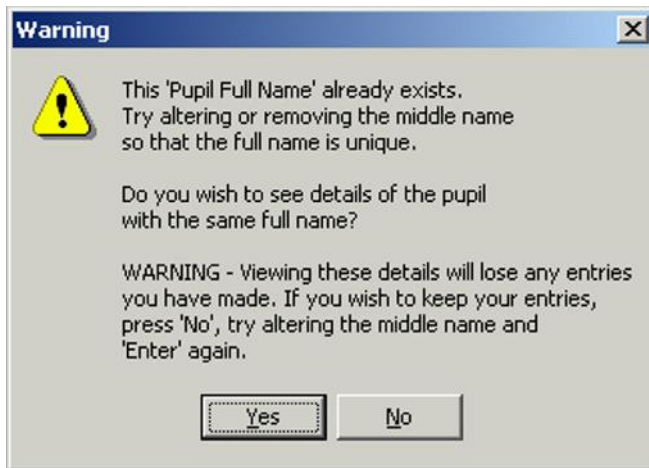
Warning

This 'Pupil Full Name' already exists. Try altering or removing the middle name so that the full name is unique.

Do you wish to see details of the pupil with the same full name?

WARNING - Viewing these details will lose any entries you have made. If you wish to keep your entries, press 'No', try altering the middle name and 'Enter' again.

Yes

No